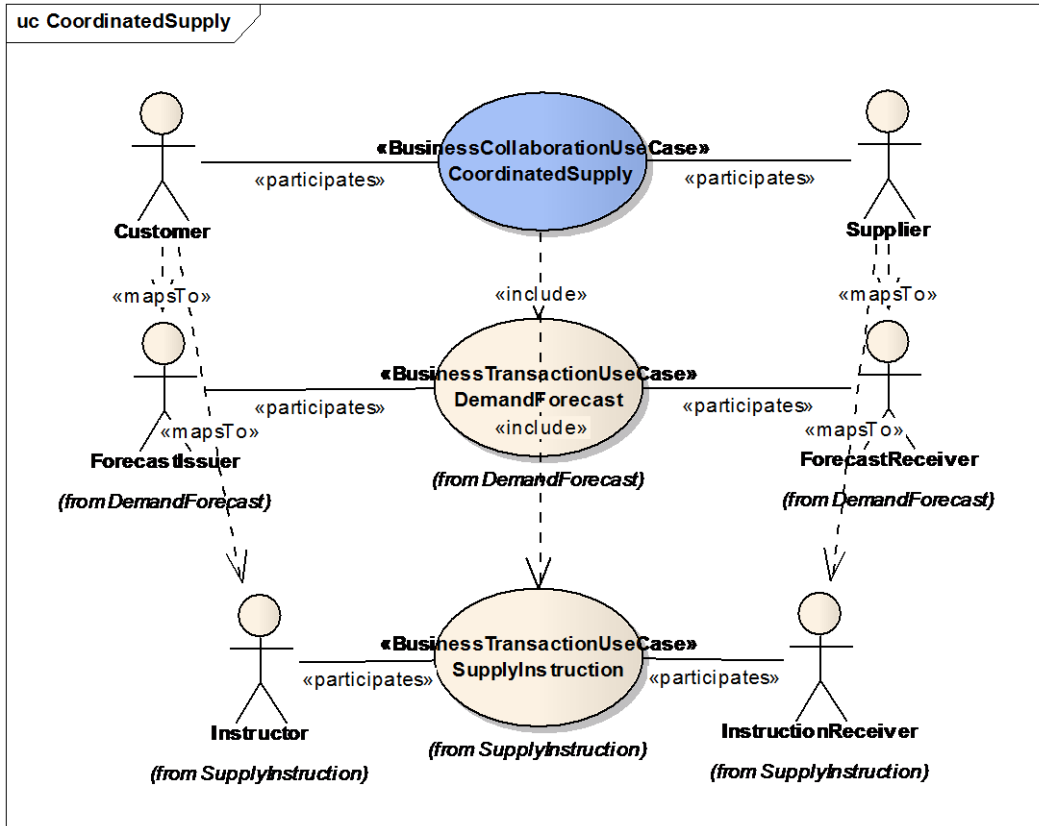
uc CoordinatedSupply

Customer

«participates»

«BusinessCollaborationUseCase»
CoordinatedSupply

«participates»

Supplier

«mapsTo»

«include»

«mapsTo»

«BusinessTransactionUseCase»
DemandForecast

«participates»

«participates»

«mapsTo»

«include»

«mapsTo»

ForecastIssuer

(from DemandForecast)

(from DemandForecast)

ForecastReceiver

(from DemandForecast)

«BusinessTransactionUseCase»
SupplyInstruction

«participates»

«participates»

Instructor

(from SupplyInstruction)

(from SupplyInstruction)

InstructionReceiver

(from SupplyInstruction)